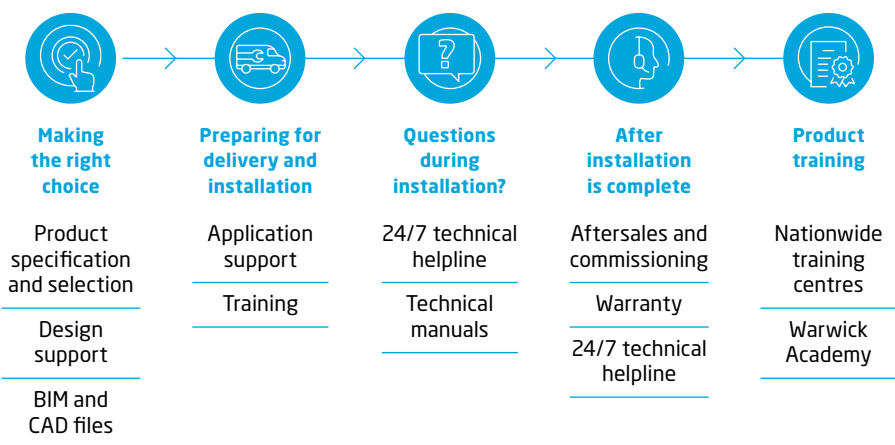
Making the right choice

Product specification and selection

Design support

BIM and CAD files

Preparing for delivery and installation

Application support

Training

Questions during installation?

24/7 technical helpline

Technical manuals

After installation is complete

Aftersales and commissioning

Warranty

24/7 technical helpline

Product training

Nationwide training centres

Warwick Academy